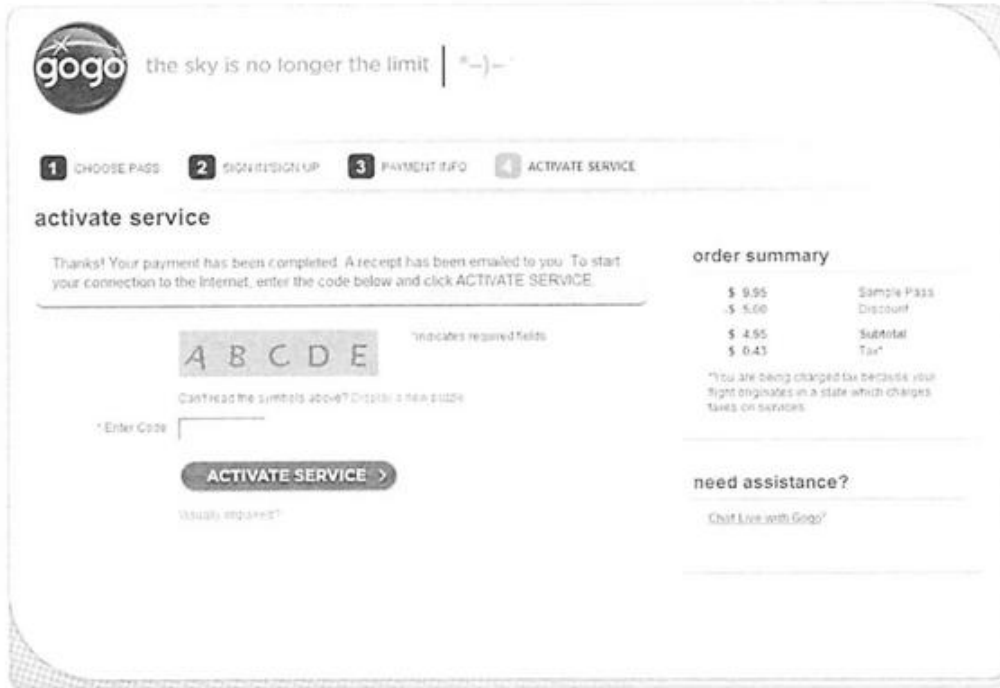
gogo the sky is no longer the limit | *–)–

1 CHOOSE PASS 2 SIGN IN/SIGN UP 3 PAYMENT INFO 4 ACTIVATE SERVICE

activate service

Thanks! Your payment has been completed. A receipt has been emailed to you. To start your connection to the Internet, enter the code below and click ACTIVATE SERVICE.

A B C D E

*indicates required fields

Can't read the symbols above? Display a new puzzle

* Enter Code

ACTIVATE SERVICE >

Visually impaired?

order summary

| | |
|---|---|
| $ 9.95 | Sample Pass |
| -$ 5.00 | Discount |
| $ 4.95 | Subtotal |
| $ 0.43 | Tax* |

*You are being charged tax because your flight originates in a state which charges taxes on services.

need assistance?

Chat Live with Gogo*